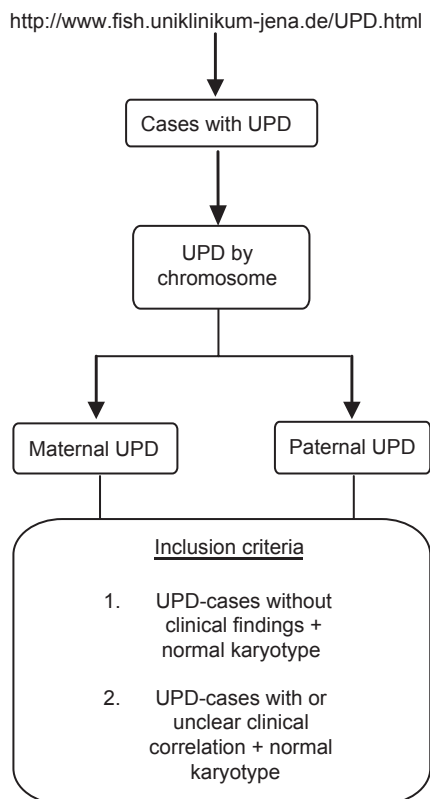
http://www.fish.uniklinikum-jena.de/UPD.html

Cases with UPD

UPD by chromosome

Maternal UPD

Paternal UPD

Inclusion criteria

1. UPD-cases without clinical findings + normal karyotype

2. UPD-cases with or unclear clinical correlation + normal karyotype